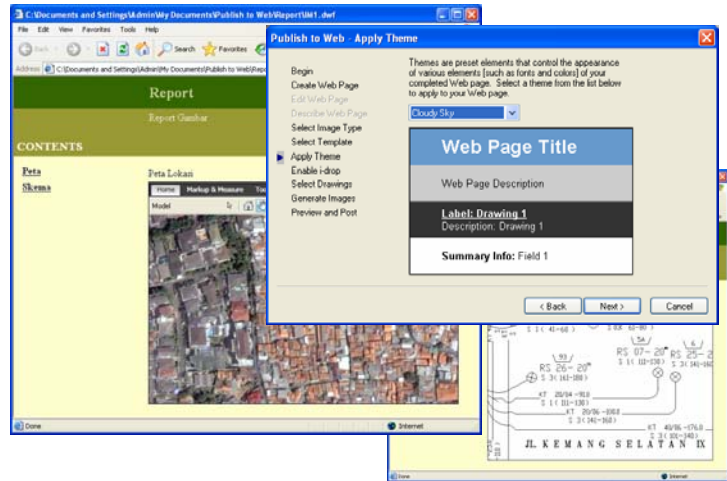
C:\Documents and Settings\Admin\My Documents\Publish to Web\Report\Hal1.dwf

File Edit View Favorites Tools Help

Back Search Favorites

Address C:\Documents and Settings\Admin\My Documents\Publish to Web\Repo

Report

Report Gambar

CONTENTS

Peta

Skema

Peta Lokasi

Home Markup & Measure To

Model

Done

Internet

Publish to Web - Apply Theme

Begin
Create Web Page
Edit Web Page
Describe Web Page
Select Image Type
Select Template
Apply Theme
Enable i-drop
Select Drawings
Generate Images
Preview and Post

Themes are preset elements that control the appearance of various elements [such as fonts and colors] of your completed Web page. Select a theme from the list below to apply to your Web page.

Cloudy Sky

Web Page Title

Web Page Description

Label: Drawing 1
Description: Drawing 1

Summary Info: Field 1

< Back Next > Cancel

S 1( 41-60 )
S 6X 61-80
93
RS 26- 20
S 3( 161-180 )
5A
RS 07- 20
S 1( 121-138 )
6
RS 25- 2
S 3( 141-160
KT 20/04 -910
S 1( 111-130 )
KT 20/06 -1050
S 3( 141-160 )
KT 40/05 -1760
S 2( 101-140 )
JL. KEMANG SELATAN IX

Done

Internet